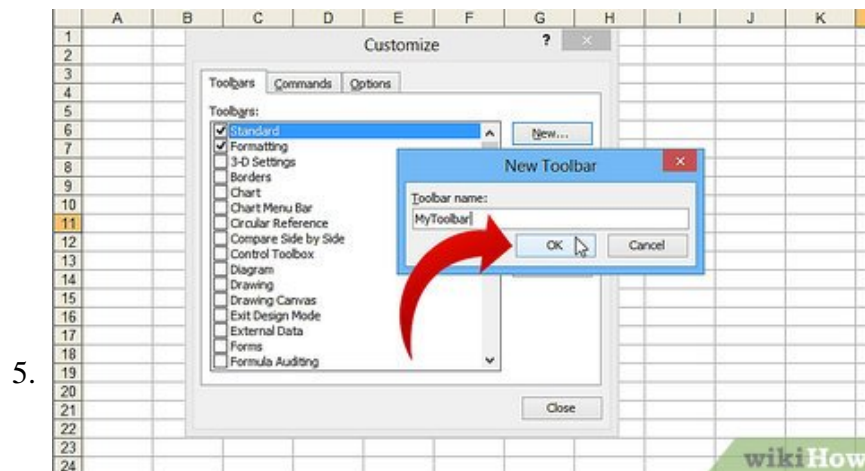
5.

| | A | B | C | D | E | F | G | H | I | J | K |
|---|---|---|---|---|---|---|---|---|---|---|---|
| 1 | | | | | | | | | | | |
| 2 | | | | | | | | | | | |
| 3 | | | | | | | | | | | |
| 4 | | | | | | | | | | | |
| 5 | | | | | | | | | | | |
| 6 | | | | | | | | | | | |
| 7 | | | | | | | | | | | |
| 8 | | | | | | | | | | | |
| 9 | | | | | | | | | | | |
| 10 | | | | | | | | | | | |
| 11 | | | | | | | | | | | |
| 12 | | | | | | | | | | | |
| 13 | | | | | | | | | | | |
| 14 | | | | | | | | | | | |
| 15 | | | | | | | | | | | |
| 16 | | | | | | | | | | | |
| 17 | | | | | | | | | | | |
| 18 | | | | | | | | | | | |
| 19 | | | | | | | | | | | |
| 20 | | | | | | | | | | | |
| 21 | | | | | | | | | | | |
| 22 | | | | | | | | | | | |
| 23 | | | | | | | | | | | |
| 24 | | | | | | | | | | | |

Customize
?
×

Toolbars
Commands
Options

Toolbars:
Standard
Formatting
3-D Settings
Borders
Chart
Chart Menu Bar
Circular Reference
Compare Side by Side
Control Toolbox
Diagram
Drawing
Drawing Canvas
Exit Design Mode
External Data
Forms
Formula Auditing

New...

Close

New Toolbar
×
Toolbar name:
MyToolbar
OK
Cancel

wikiHow